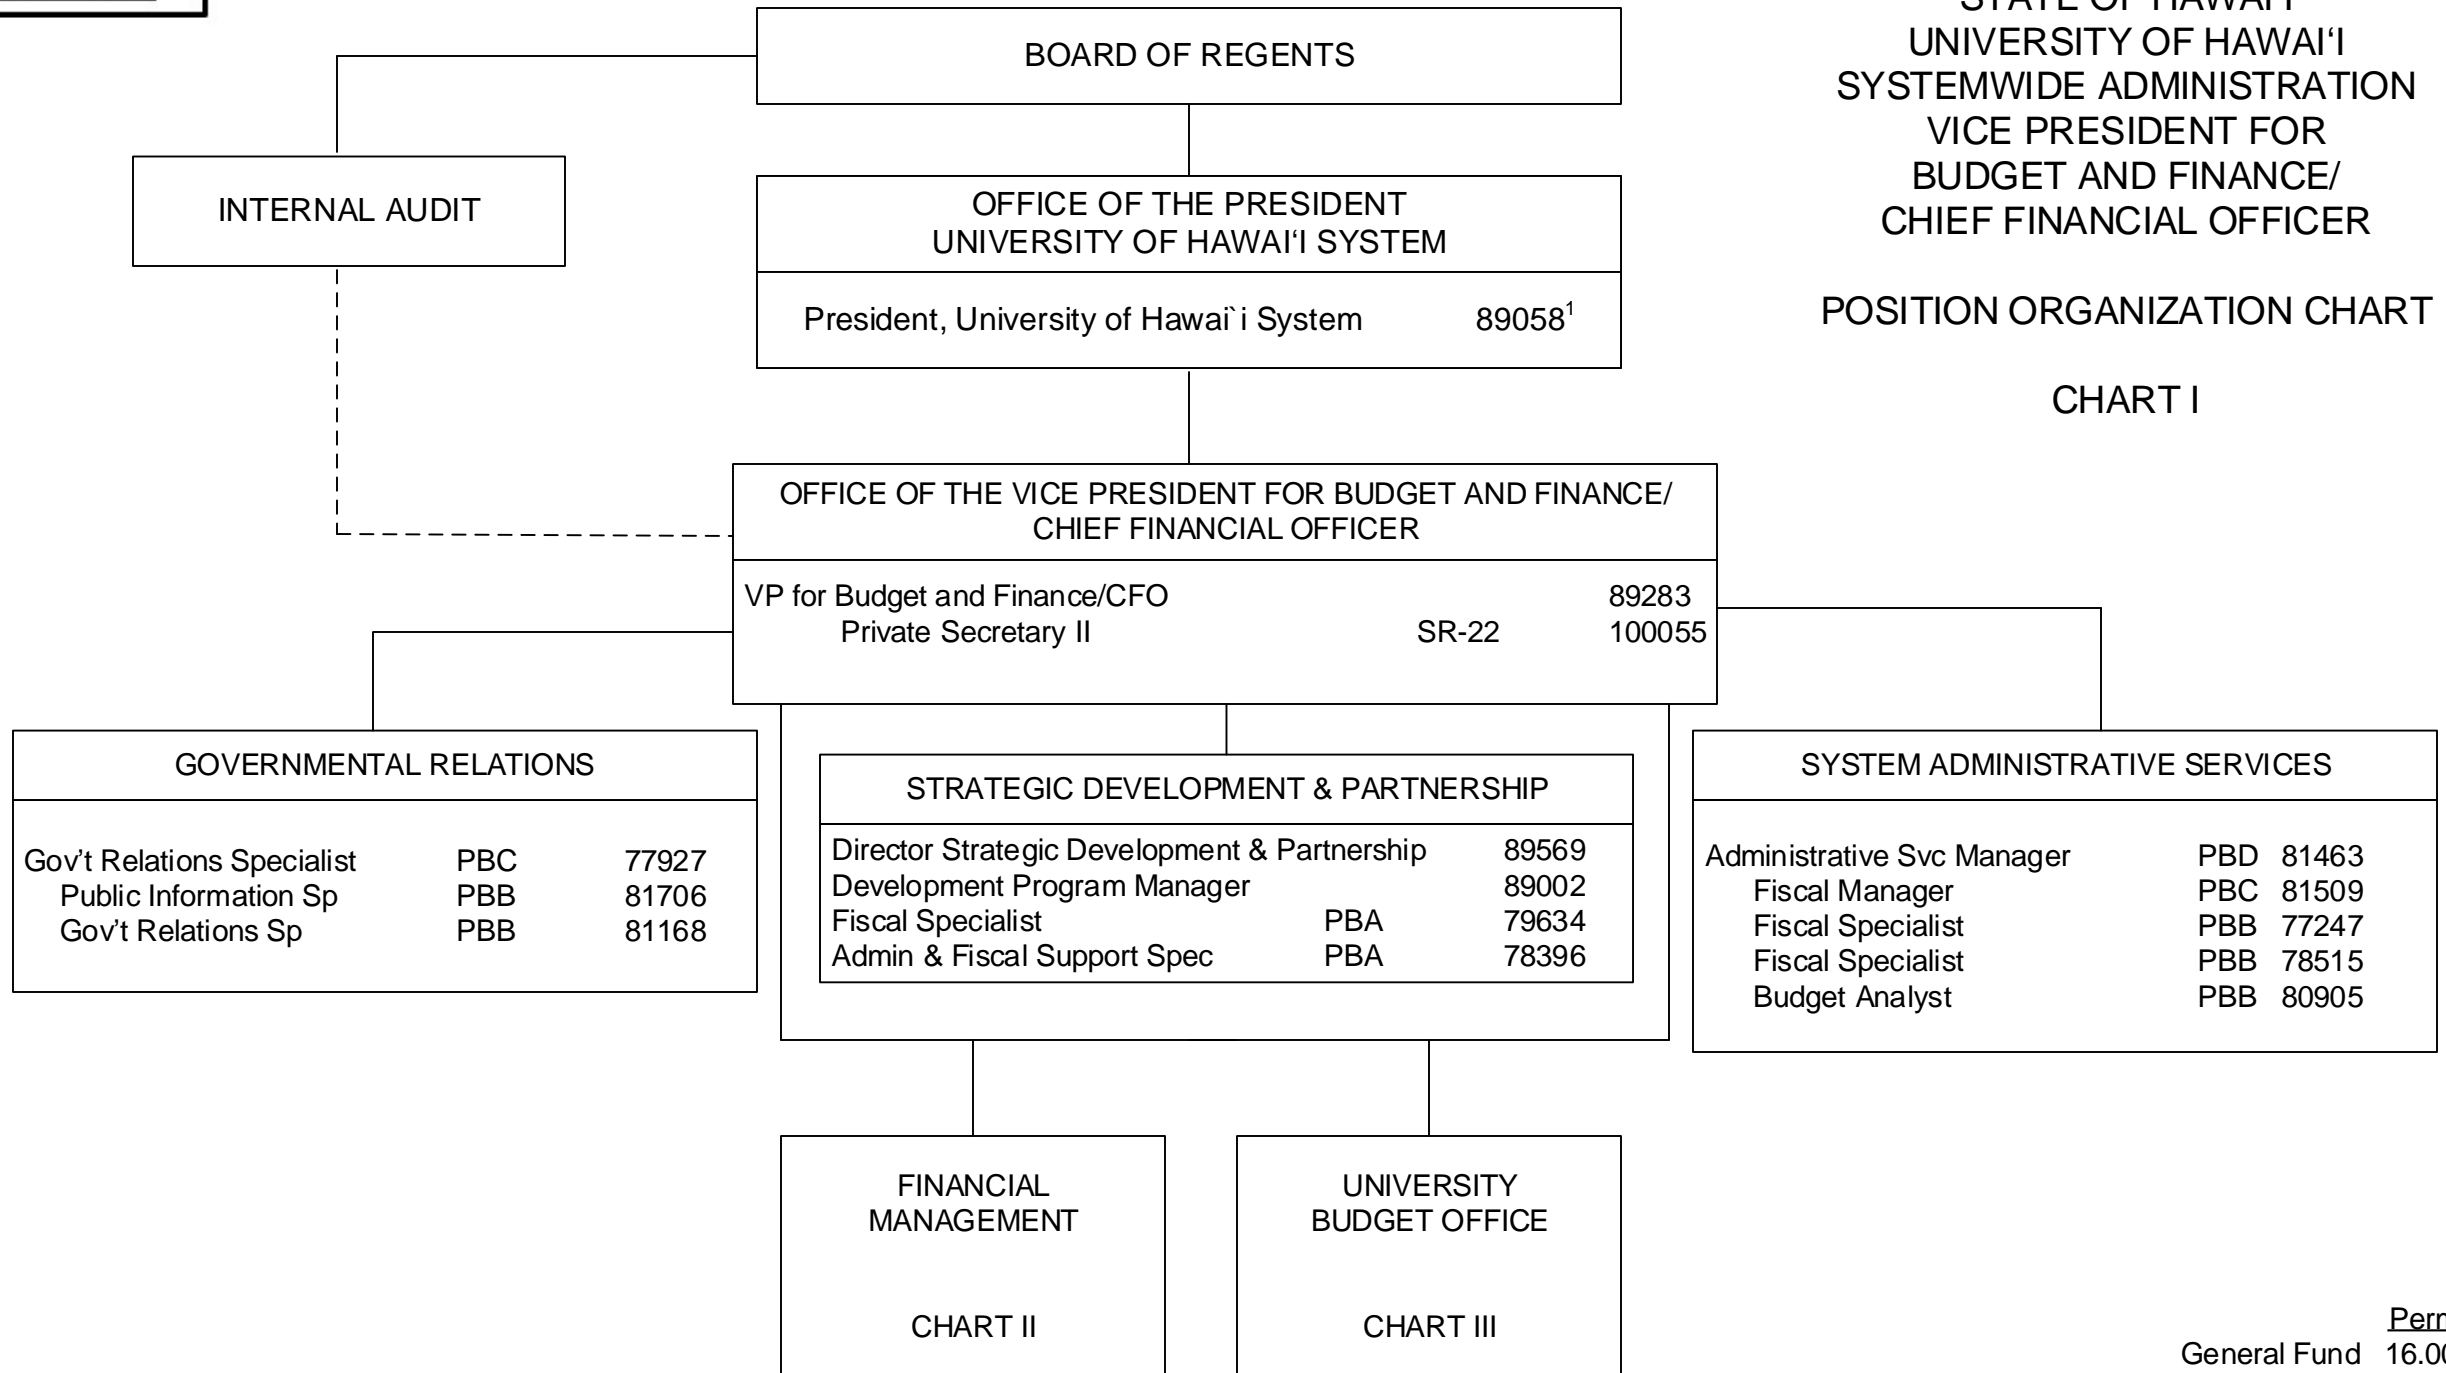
STATE OF HAWAI'I
UNIVERSITY OF HAWAI'I
SYSTEMWIDE ADMINISTRATION
VICE PRESIDENT FOR
BUDGET AND FINANCE/
CHIEF FINANCIAL OFFICER

POSITION ORGANIZATION CHART

CHART I

BOARD OF REGENTS

INTERNAL AUDIT

OFFICE OF THE PRESIDENT
UNIVERSITY OF HAWAI'I SYSTEM

President, University of Hawai`i System 89058$^1$

OFFICE OF THE VICE PRESIDENT FOR BUDGET AND FINANCE/
CHIEF FINANCIAL OFFICER

VP for Budget and Finance/CFO 89283
Private Secretary II SR-22 100055

GOVERNMENTAL RELATIONS

| | | |
|---|---|---|
| Gov't Relations Specialist | PBC | 77927 |
| Public Information Sp | PBB | 81706 |
| Gov't Relations Sp | PBB | 81168 |

STRATEGIC DEVELOPMENT & PARTNERSHIP

| | | |
|---|---|---|
| Director Strategic Development & Partnership | | 89569 |
| Development Program Manager | | 89002 |
| Fiscal Specialist | PBA | 79634 |
| Admin & Fiscal Support Spec | PBA | 78396 |

SYSTEM ADMINISTRATIVE SERVICES

| | | |
|---|---|---|
| Administrative Svc Manager | PBD | 81463 |
| Fiscal Manager | PBC | 81509 |
| Fiscal Specialist | PBB | 77247 |
| Fiscal Specialist | PBB | 78515 |
| Budget Analyst | PBB | 80905 |

FINANCIAL MANAGEMENT

CHART II

UNIVERSITY BUDGET OFFICE

CHART III

Perm
General Fund 16.0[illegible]